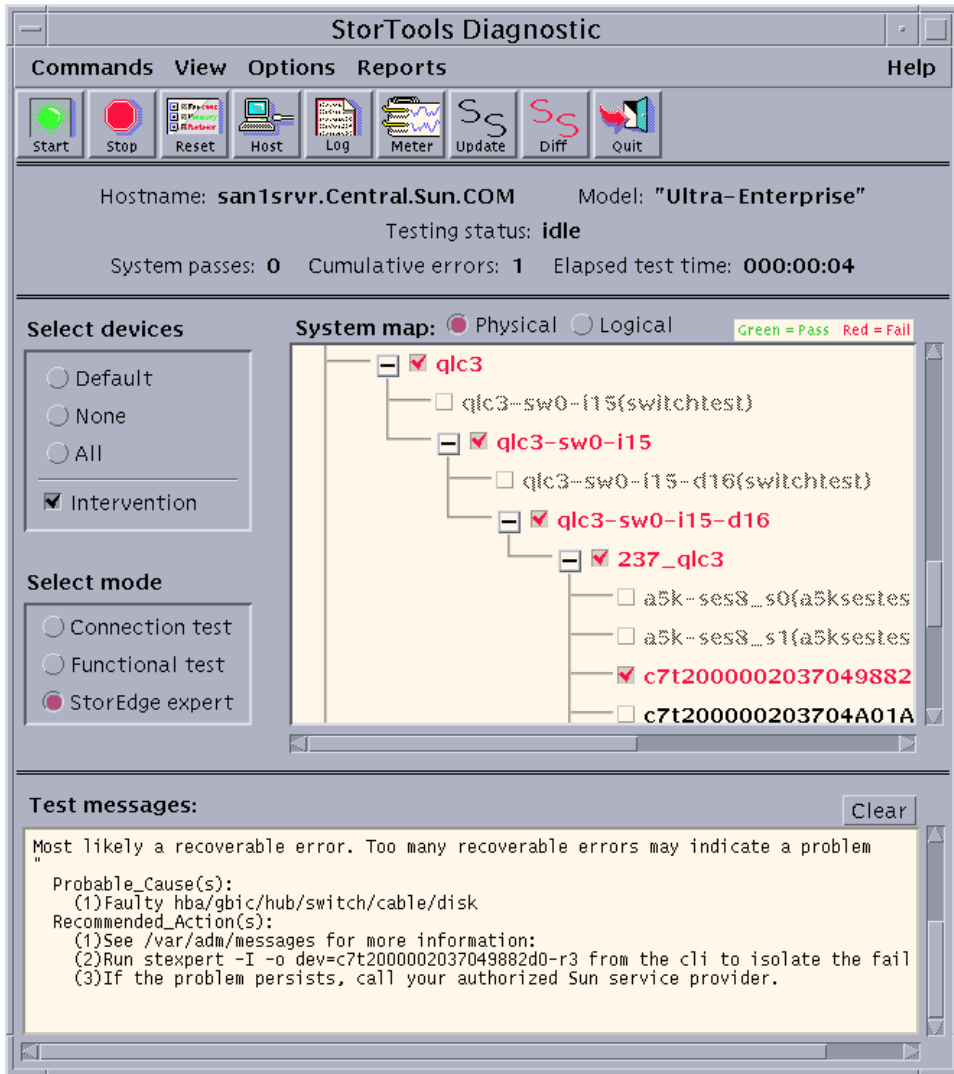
StorTools Diagnostic

Commands View Options Reports Help

Start Stop Reset Host Log Meter Update Diff Quit

Hostname: san1srvr.Central.Sun.COM Model: "Ultra-Enterprise"

Testing status: idle

System passes: 0 Cumulative errors: 1 Elapsed test time: 000:00:04

Select devices

Default

None

All

Intervention

Select mode

Connection test

Functional test

StorEdge expert

System map: Physical Logical

Green = Pass Red = Fail

qlc3

qlc3-sw0-i15(switchtest)

qlc3-sw0-i15

qlc3-sw0-i15-d16(switchtest)

qlc3-sw0-i15-d16

237_qlc3

a5k-ses8_s0(a5ksestes

a5k-ses8_s1(a5ksestes

c7t2000002037049882

c7t200000203704A01A

Test messages:

Clear

Most likely a recoverable error. Too many recoverable errors may indicate a problem
"
Probable_Cause(s):
(1)Faulty hba/gbic/hub/switch/cable/disk
Recommended_Action(s):
(1)See /var/adm/messages for more information:
(2)Run stexpert -I -o dev=c7t2000002037049882d0-r3 from the cli to isolate the fail
(3)If the problem persists, call your authorized Sun service provider.